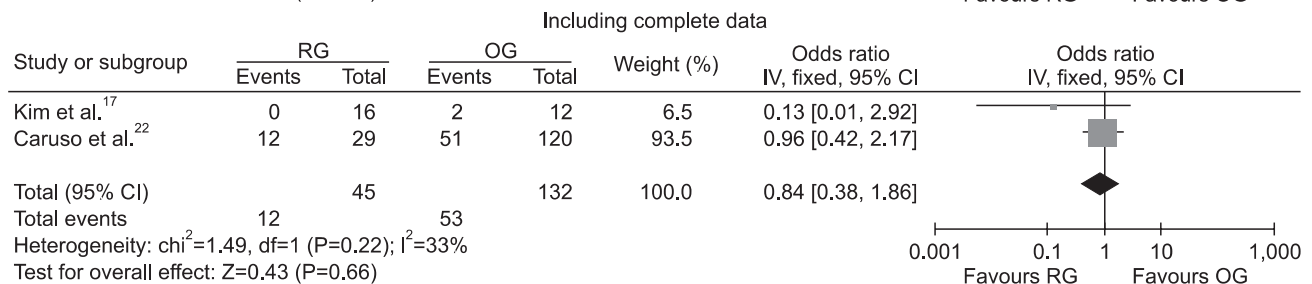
Including complete data

| Study or subgroup | RG Events | RG Total | OG Events | OG Total | Weight (%) | Odds ratio IV, fixed, 95% CI | Odds ratio IV, fixed, 95% CI |
|---|---|---|---|---|---|---|---|
| Kim et al.$^{17}$ | 0 | 16 | 2 | 12 | 6.5 | 0.13 [0.01, 2.92] | |
| Caruso et al.$^{22}$ | 12 | 29 | 51 | 120 | 93.5 | 0.96 [0.42, 2.17] | |
| Total (95% CI) | | 45 | | 132 | 100.0 | 0.84 [0.38, 1.86] | |
| Total events | 12 | | 53 | | | | |

Heterogeneity: chi$^2$=1.49, df=1 (P=0.22); I$^2$=33%
Test for overall effect: Z=0.43 (P=0.66)

0.001 0.1 1 10 1,000
Favours RG Favours OG